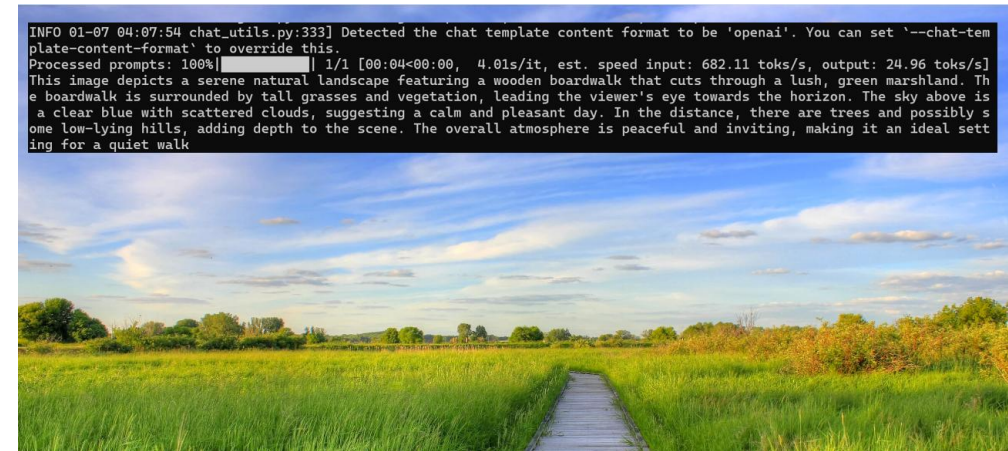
INFO 01-07 04:07:54 chat_utils.py:333] Detected the chat template content format to be 'openai'. You can set `--chat-template-content-format` to override this.
Processed prompts: 100%|██████████| 1/1 [00:04<00:00,  4.01s/it, est. speed input: 682.11 toks/s, output: 24.96 toks/s]
This image depicts a serene natural landscape featuring a wooden boardwalk that cuts through a lush, green marshland. The boardwalk is surrounded by tall grasses and vegetation, leading the viewer's eye towards the horizon. The sky above is a clear blue with scattered clouds, suggesting a calm and pleasant day. In the distance, there are trees and possibly some low-lying hills, adding depth to the scene. The overall atmosphere is peaceful and inviting, making it an ideal setting for a quiet walk